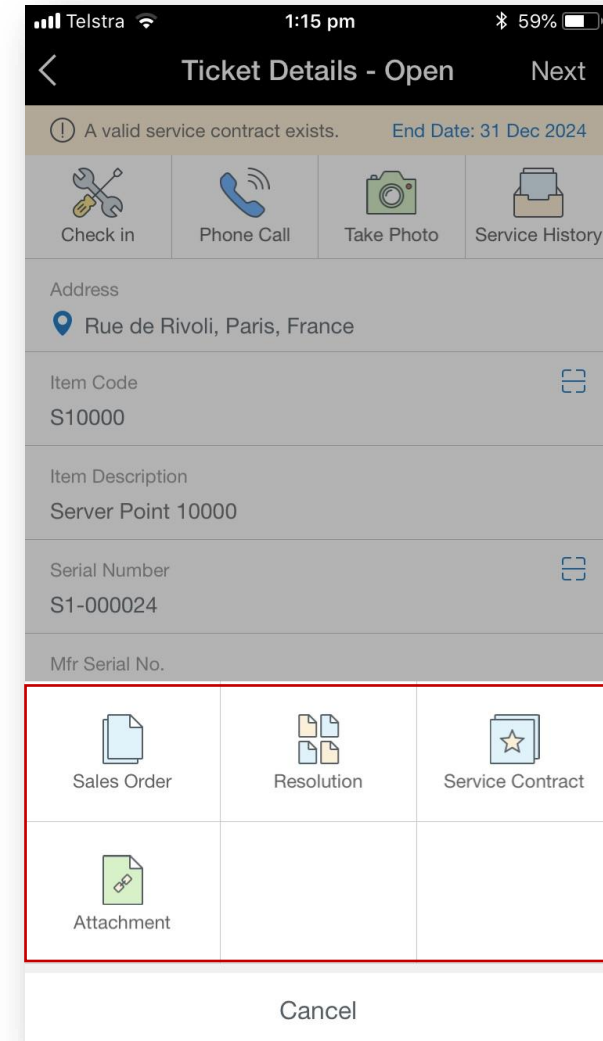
Telstra 1:15 pm 59%

Ticket Details - Open Next

A valid service contract exists. End Date: 31 Dec 2024

Check in Phone Call Take Photo Service History

Address
Rue de Rivoli, Paris, France

Item Code
S10000

Item Description
Server Point 10000

Serial Number
S1-000024

Mfr Serial No.

Sales Order Resolution Service Contract

Attachment

Cancel